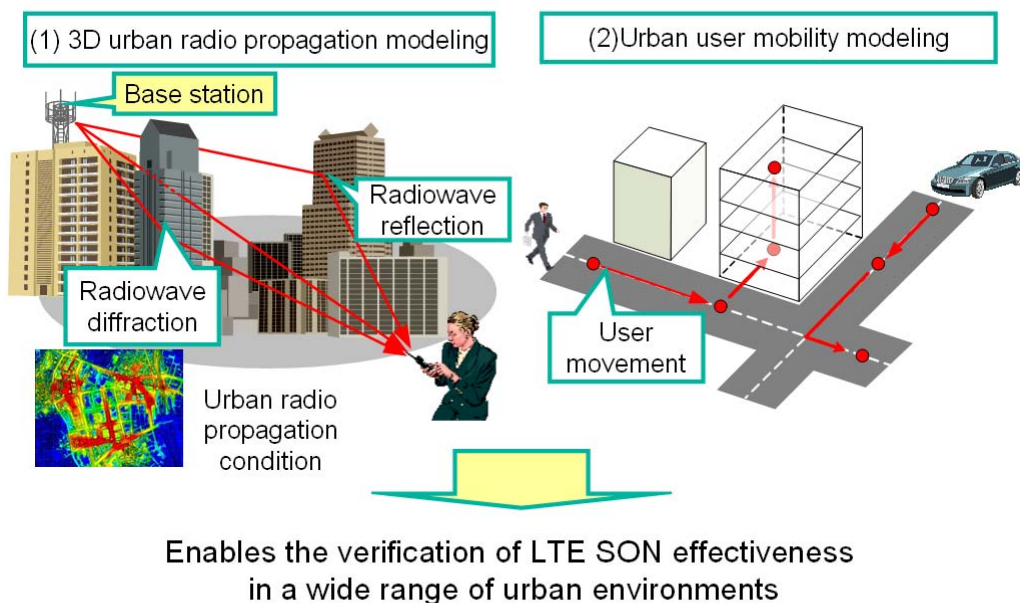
(1) 3D urban radio propagation modeling

(2)Urban user mobility modeling

Base station

Radiowave reflection

Radiowave diffraction

Urban radio propagation condition

User movement

Enables the verification of LTE SON effectiveness in a wide range of urban environments